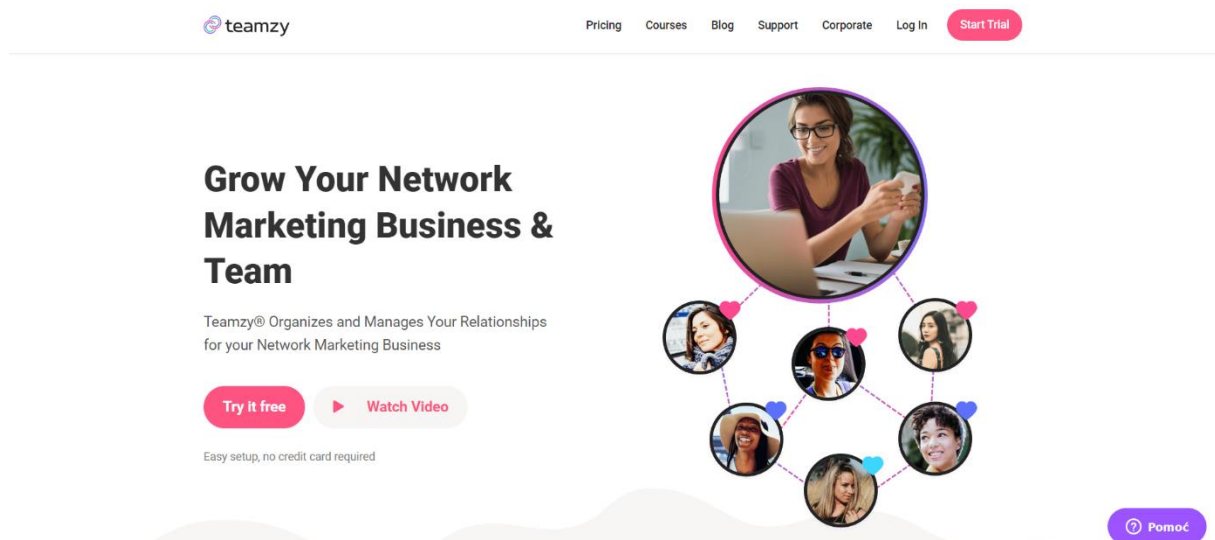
teamzy

Pricing Courses Blog Support Corporate Log In Start Trial

Grow Your Network Marketing Business & Team

Teamzy® Organizes and Manages Your Relationships for your Network Marketing Business

Try it free

Watch Video

Easy setup, no credit card required

Pomoć